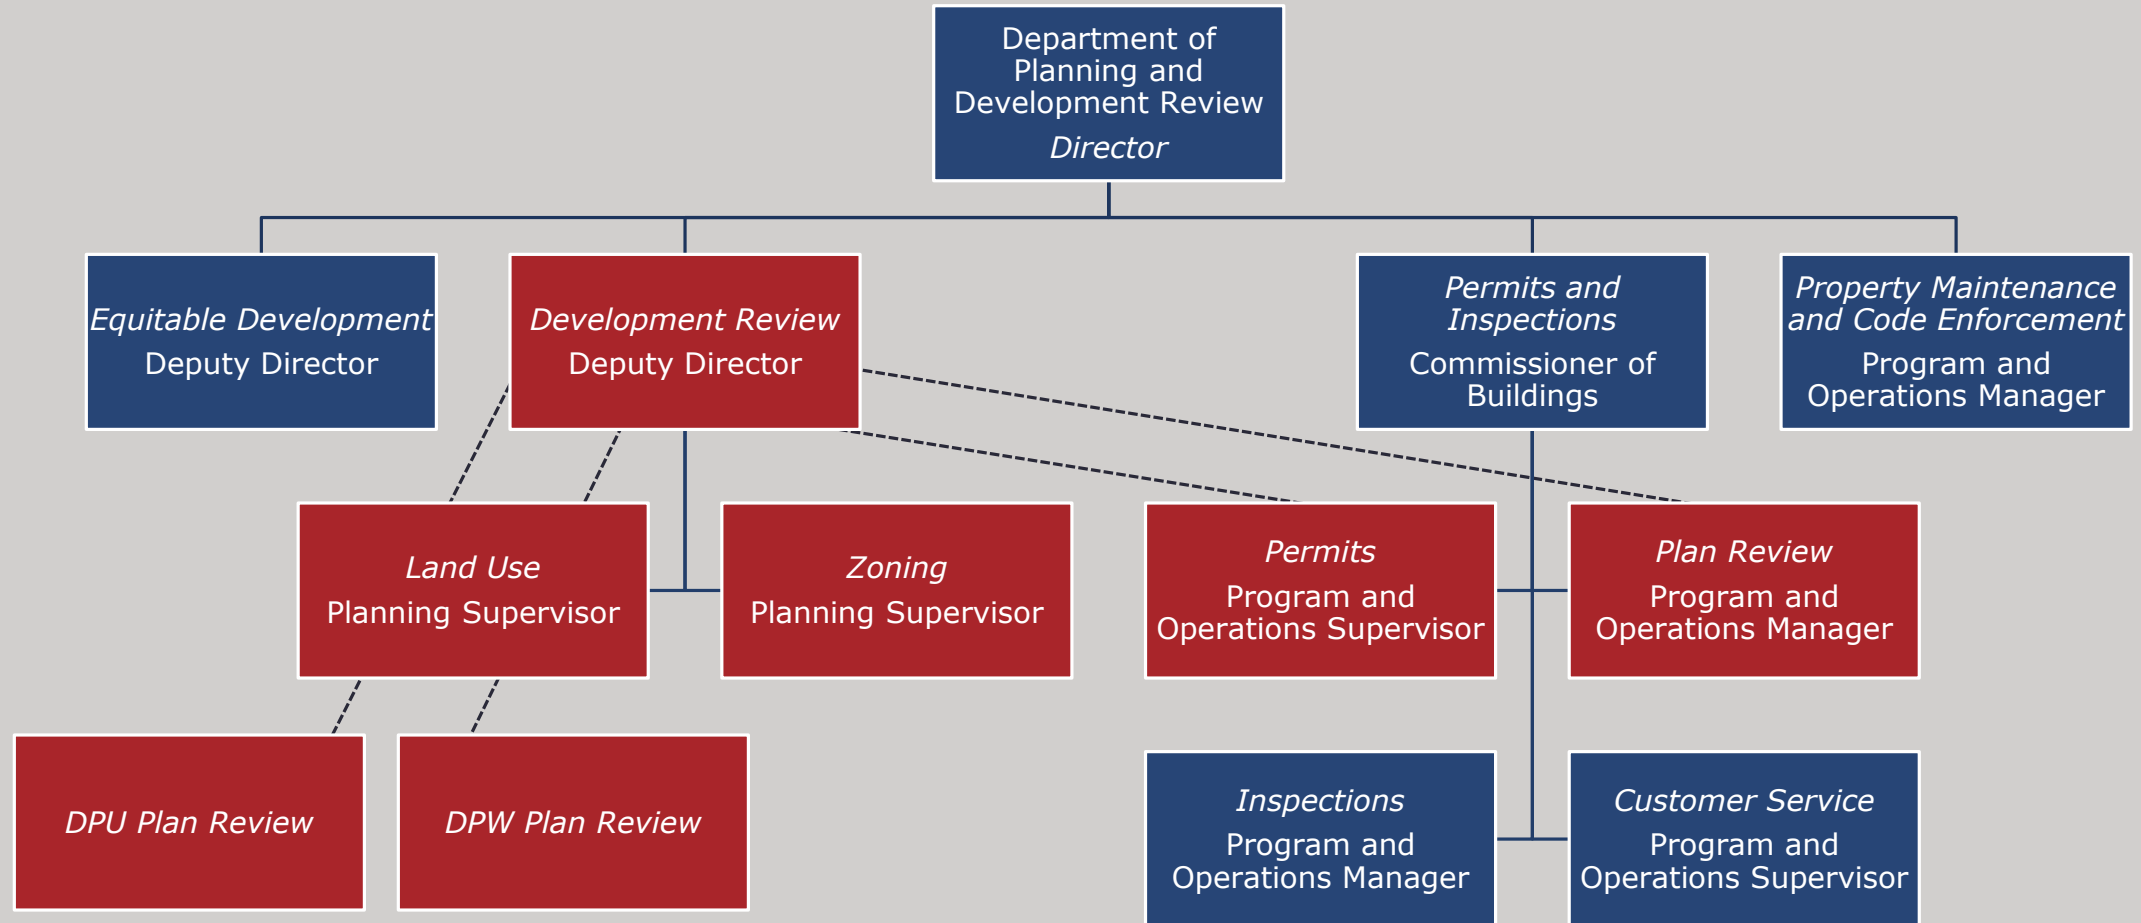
Department of Planning and Development Review
Director

Equitable Development
Deputy Director

Development Review
Deputy Director

Permits and Inspections
Commissioner of Buildings

Property Maintenance and Code Enforcement
Program and Operations Manager

Land Use
Planning Supervisor

Zoning
Planning Supervisor

Permits
Program and Operations Supervisor

Plan Review
Program and Operations Manager

DPU Plan Review

DPW Plan Review

Inspections
Program and Operations Manager

Customer Service
Program and Operations Supervisor